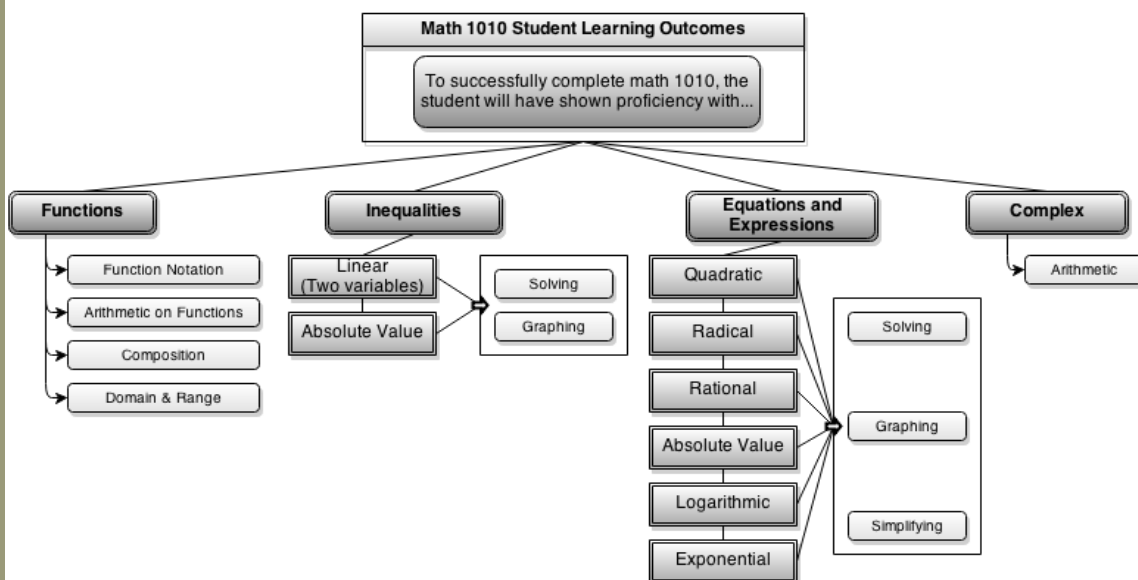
Math 1010 Student Learning Outcomes

To successfully complete math 1010, the student will have shown proficiency with...

Functions

Function Notation

Arithmetic on Functions

Composition

Domain & Range

Inequalities

Linear (Two variables)

Absolute Value

Solving

Graphing

Equations and Expressions

Quadratic

Radical

Rational

Absolute Value

Logarithmic

Exponential

Solving

Graphing

Simplifying

Complex

Arithmetic